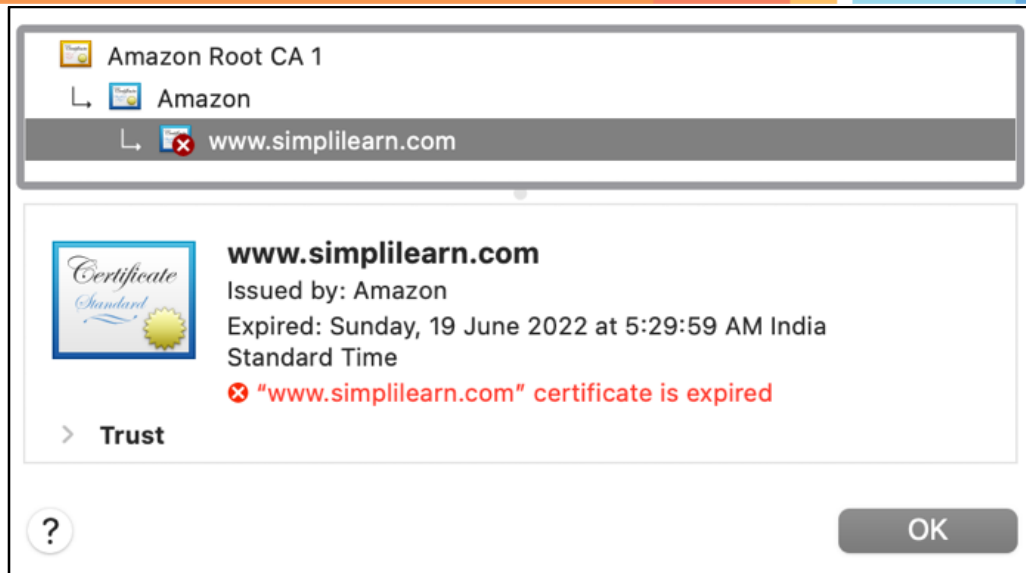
Amazon Root CA 1

Amazon

www.simplilearn.com

Certificate
Standard

www.simplilearn.com

Issued by: Amazon

Expired: Sunday, 19 June 2022 at 5:29:59 AM India Standard Time

"www.simplilearn.com" certificate is expired

Trust

?

OK